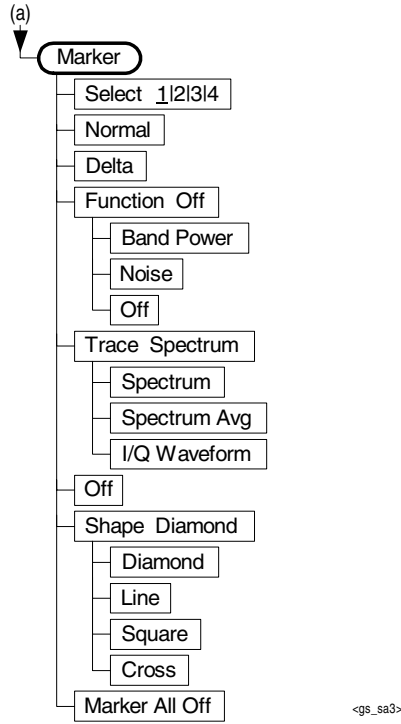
(a)

Marker

Select 1|2|3|4

Normal

Delta

Function Off

Band Power

Noise

Off

Trace Spectrum

Spectrum

Spectrum Avg

I/Q Waveform

Off

Shape Diamond

Diamond

Line

Square

Cross

Marker All Off

<gs_sa3>